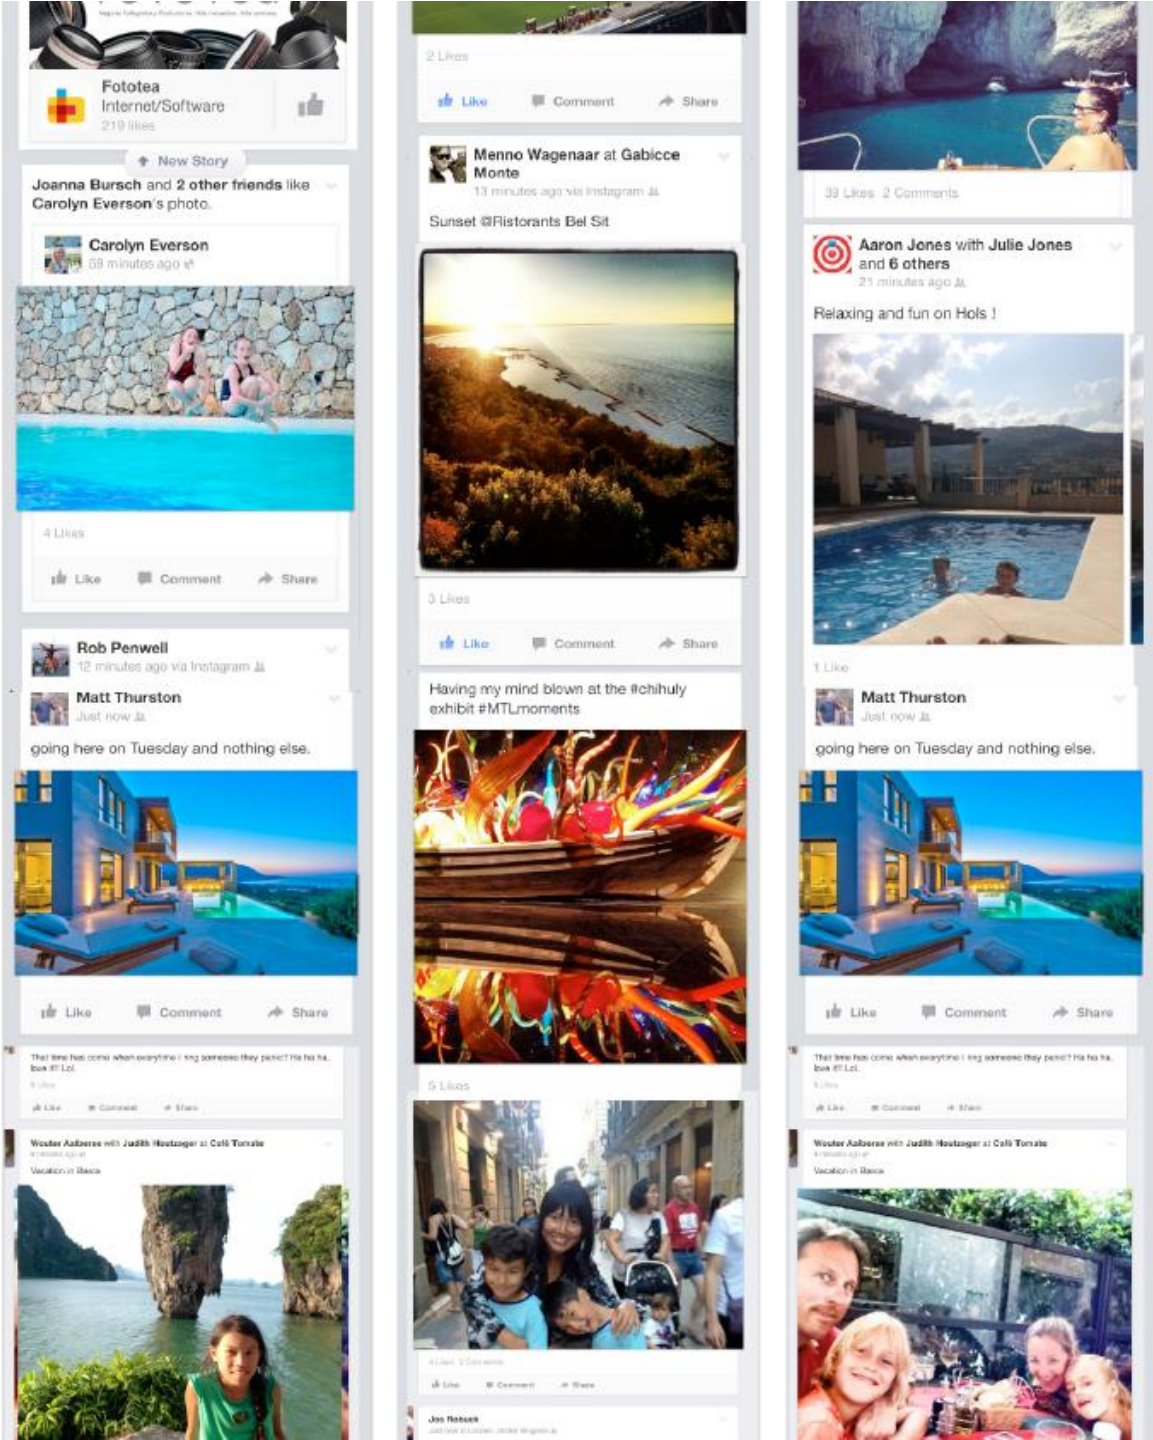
Fototea
Internet/Software
219 likes

New Story

Joanna Bursch and 2 other friends like Carolyn Everson's photo.

Carolyn Everson
58 minutes ago

4 Likes

Like Comment Share

Rob Penwell
12 minutes ago via Instagram

Matt Thurston
Just now

going here on Tuesday and nothing else.

Like Comment Share

That time has come when everytime I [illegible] they panic? Ha ha ha. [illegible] Lol.

Like Comment Share

Wouter Aalberse with Judith Houtzager at Café Tomate
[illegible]
Vacation in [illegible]

2 Likes

Like Comment Share

Menno Wagenaar at Gabicce Monte
13 minutes ago via Instagram

Sunset @Ristorante Bel Sit

3 Likes

Like Comment Share

Having my mind blown at the #chihuly exhibit #MTLmoments

5 Likes

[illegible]

Like Comment Share

Jon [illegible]
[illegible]

33 Likes 2 Comments

Aaron Jones with Julie Jones and 6 others
21 minutes ago

Relaxing and fun on Hols !

1 Like

Matt Thurston
Just now

going here on Tuesday and nothing else.

Like Comment Share

That time has come when everytime I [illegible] they panic? Ha ha ha. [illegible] Lol.

Like Comment Share

Wouter Aalberse with Judith Houtzager at Café Tomate
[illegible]
Vacation in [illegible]